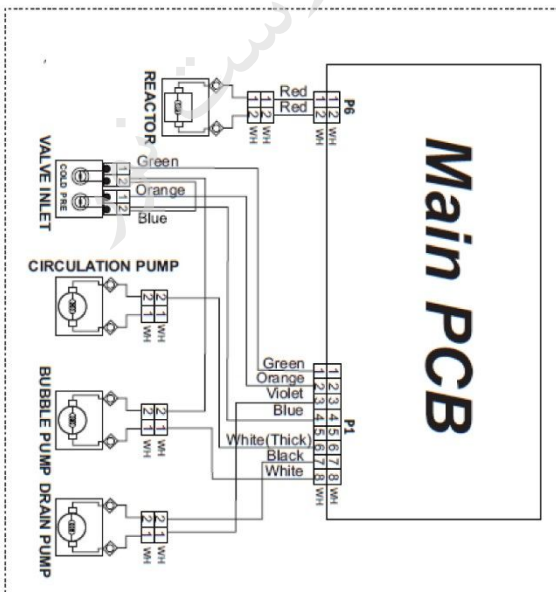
REACTOR

Red
Red

1 2
1 2
WH
WH

P6
1 2
1 2
WH
WH

Main PCB

VALVE INLET
COLD PRE

1 2
1 2

Green
Orange
Blue

CIRCULATION PUMP

2 1
2 1
WH
WH

Green
Orange
Violet
Blue
White(Thick)
Black
White

P1
1 2 3 4 5 6 7 8
1 2 3 4 5 6 7 8
WH

BUBBLE PUMP

2 1
2 1
WH
WH

DRAIN PUMP

2 1
2 1
WH
WH